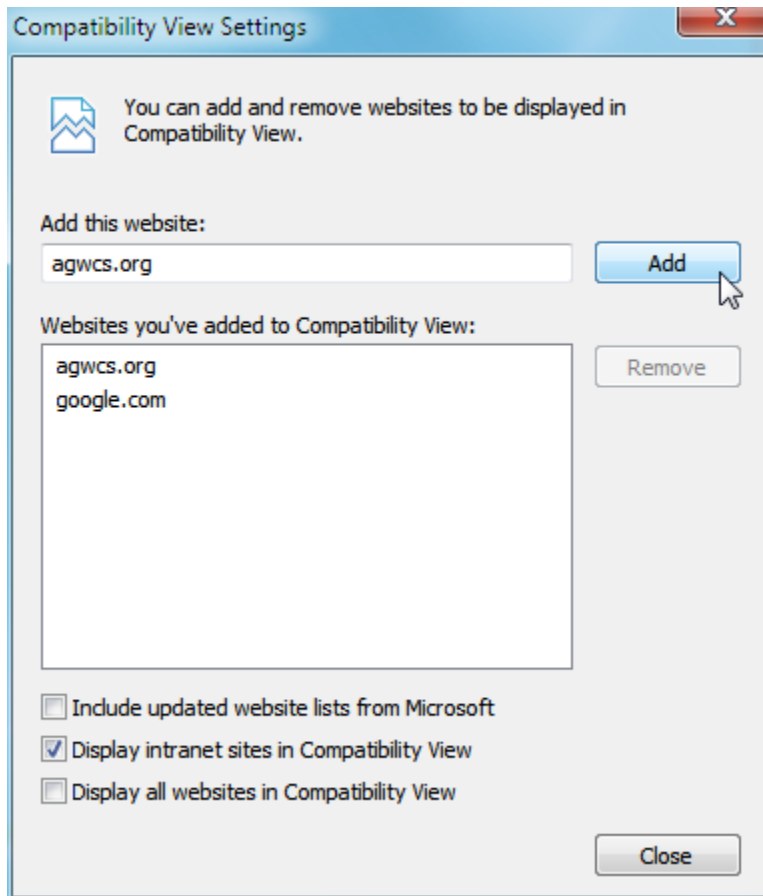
Compatibility View Settings

You can add and remove websites to be displayed in Compatibility View.

Add this website:

agwcs.org

Add

Websites you've added to Compatibility View:

agwcs.org
google.com

Remove

Include updated website lists from Microsoft

Display intranet sites in Compatibility View

Display all websites in Compatibility View

Close